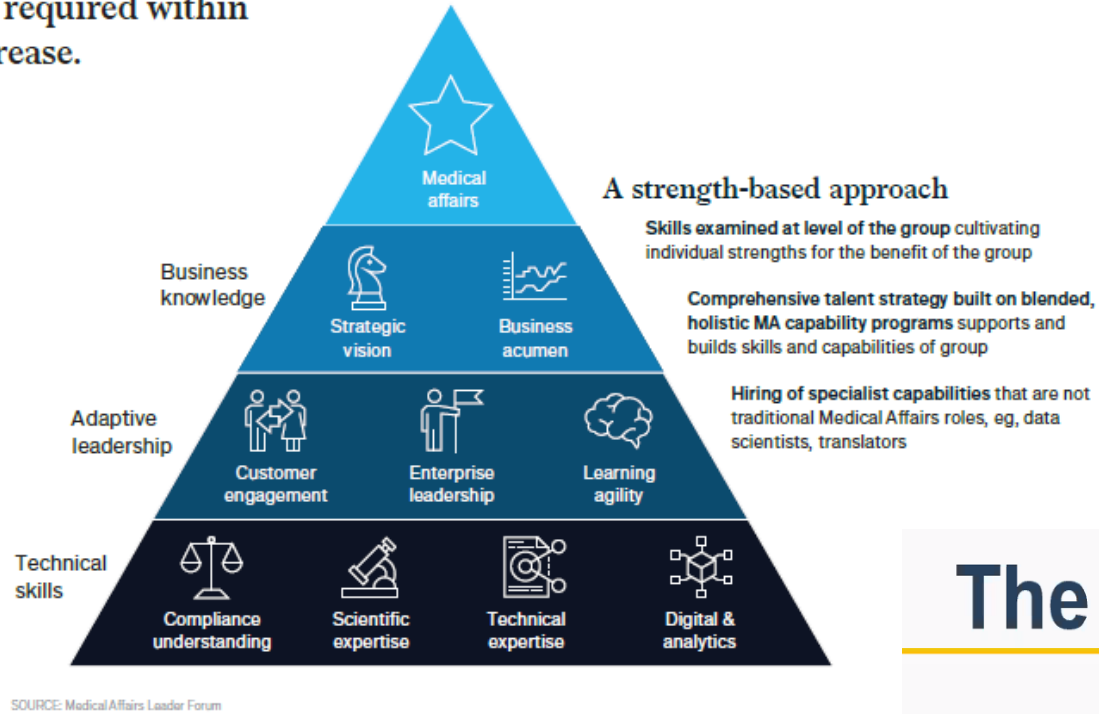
required within
rease.

Medical affairs

Business knowledge

Strategic vision

Business acumen

Adaptive leadership

Customer engagement

Enterprise leadership

Learning agility

Technical skills

Compliance understanding

Scientific expertise

Technical expertise

Digital & analytics

A strength-based approach

Skills examined at level of the group cultivating individual strengths for the benefit of the group

Comprehensive talent strategy built on blended, holistic MA capability programs supports and builds skills and capabilities of group

Hiring of specialist capabilities that are not traditional Medical Affairs roles, eg, data scientists, translators

The

SOURCE: Medical Affairs Leader Forum